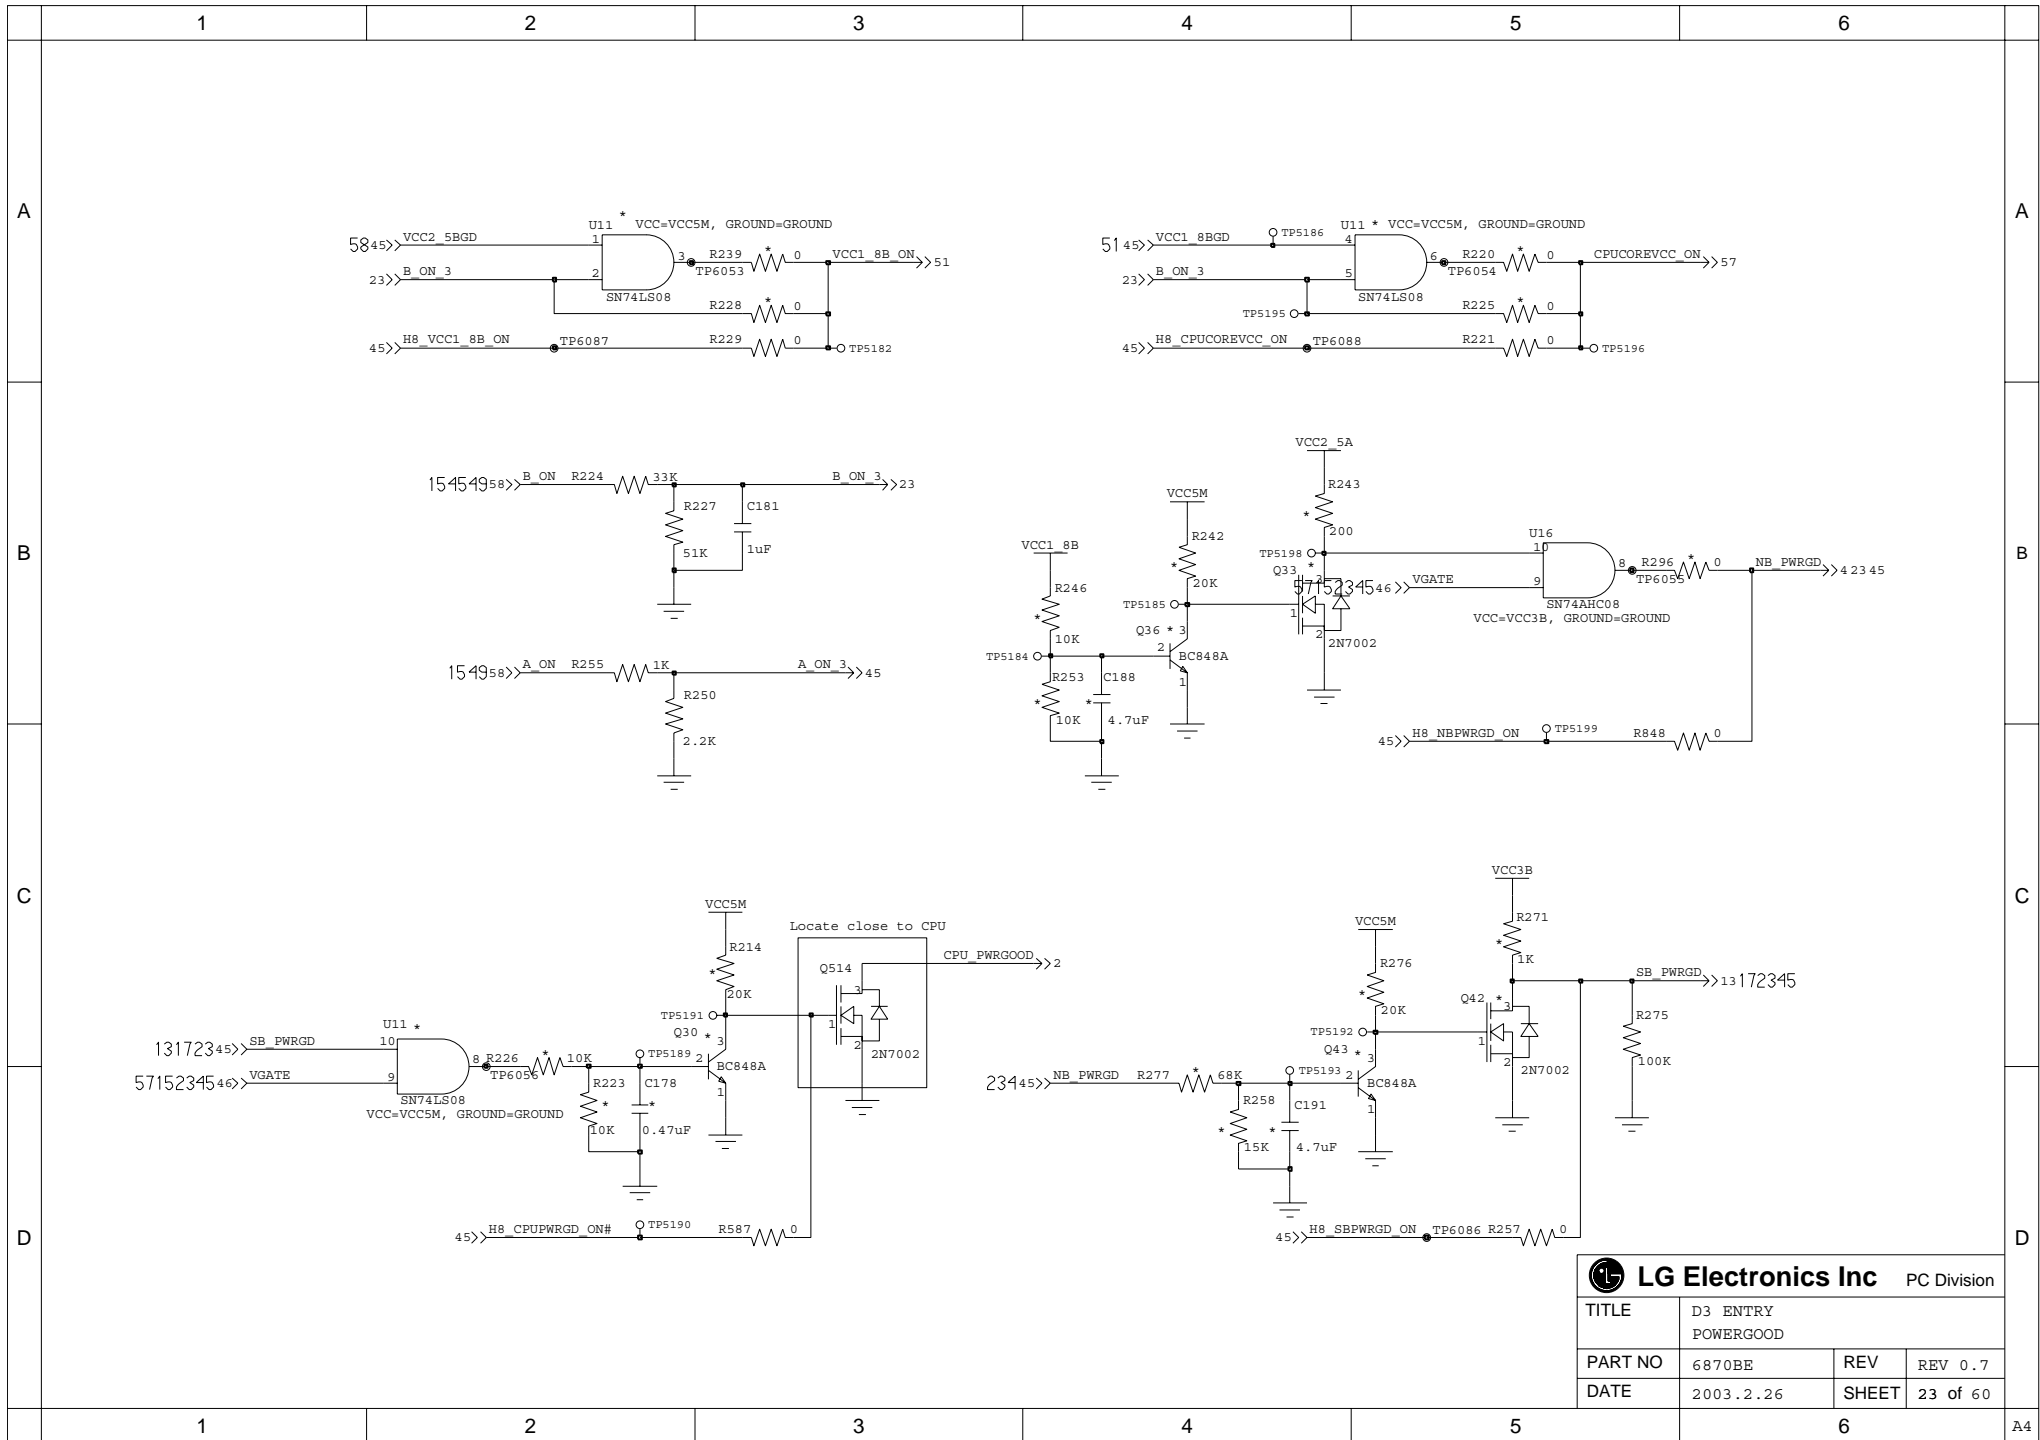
1 2 3 4 5 6

A

U11 * VCC=VCC5M, GROUND=GROUND
58 45 VCC2_5BGD 1
23 B_ON_3 2
3 R239 * 0 VCC1_8B_ON 51
TP6053
SN74LS08
R228 * 0
45 H8_VCC1_8B_ON TP6087 R229 0 TP5182

U11 * VCC=VCC5M, GROUND=GROUND
51 45 VCC1_8BGD TP5186 4
23 B_ON_3 5
6 R220 * 0 CPUCOREVCC_ON 57
TP6054
SN74LS08
TP5195 R225 * 0
45 H8_CPUCOREVCC_ON TP6088 R221 0 TP5196

B

154549 58 B_ON R224 33K B_ON_3 23
R227 51K
C181 1uF

1549 58 A_ON R255 1K A_ON_3 45
R250 2.2K

VCC2_5A
R243 * 200
VCC5M
R242 * 20K
VCC1_8B
R246 * 10K
TP5198
Q33 *
5715234546 VGATE
TP5185
TP5184
Q36 * 3
2 BC848A
1
R253 * 10K
C188 * 4.7uF
1 2 2N7002
U16
10
9
8 R296 * 0 NB_PWRGD 42345
TP6055
SN74AHC08
VCC=VCC3B, GROUND=GROUND
45 H8_NBPWRGD_ON TP5199 R848 0

C

VCC5M
R214 * 20K
Locate close to CPU
Q514
CPU_PWRGOOD 2
3 1 2 2N7002
U11 *
13172345 SB_PWRGD 10
5715234546 VGATE 9
8 R226 * 10K
TP6056
SN74LS08
VCC=VCC5M, GROUND=GROUND
TP5191
Q30 * 3
TP5189
R223 * 10K
C178 * 0.47uF
2 BC848A 1
45 H8_CPUPWRGD_ON# TP5190 R587 0

VCC3B
R271 * 1K
VCC5M
R276 * 20K
SB_PWRGD 13172345
Q42 * 3
1 2 2N7002
R275 100K
TP5192
Q43 * 3
23445 NB_PWRGD R277 * 68K
TP5193
2 BC848A 1
R258 * 15K
C191 * 4.7uF
45 H8_SBPWRGD_ON TP6086 R257 0

D

LG Electronics Inc PC Division

| TITLE | D3 ENTRY POWERGOOD | | |
|---|---|---|---|
| PART NO | 6870BE | REV | REV 0.7 |
| DATE | 2003.2.26 | SHEET | 23 of 60 |

A4